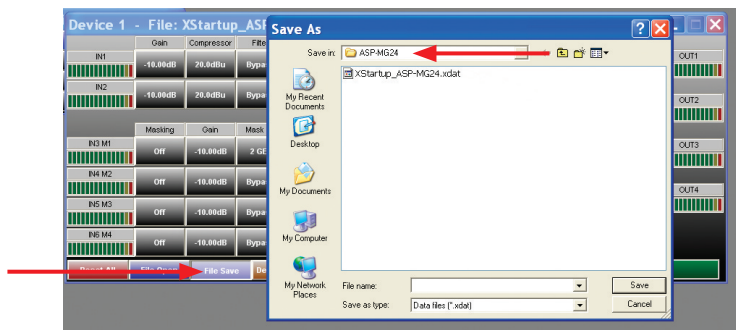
Device 1 - File: XStartup_ASP

Gain Compressor Filte

IN1 -10.00dB 20.0dBu Bypa

IN2 -10.00dB 20.0dBu Bypa

Masking Gain Mask

IN3 M1 Off -10.00dB 2 GE

IN4 M2 Off -10.00dB Bypa

IN5 M3 Off -10.00dB Bypa

IN6 M4 Off -10.00dB Bypa

Reset All File Open File Save De

OUT1

OUT2

OUT3

OUT4

Save As

Save in: ASP-MG24

My Recent Documents

Desktop

My Documents

My Computer

My Network Places

XStartup_ASP-MG24.xdat

File name:

Save as type: Data files (*.xdat)

Save

Cancel